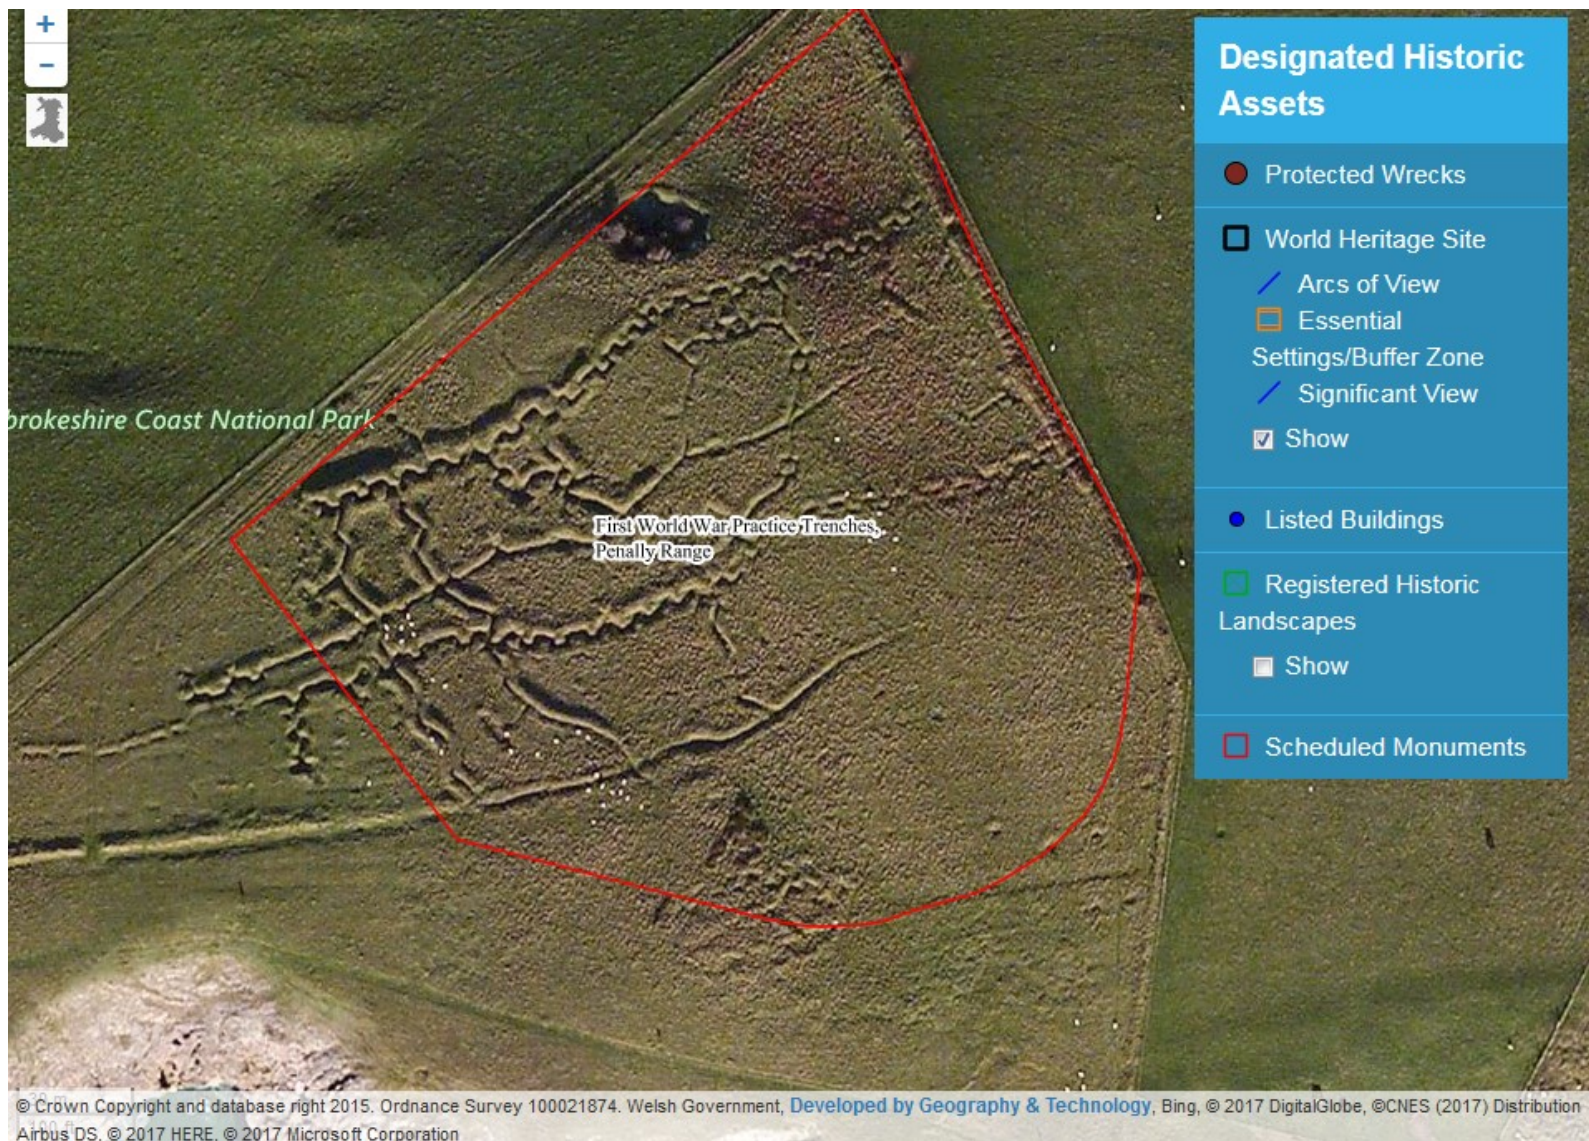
+
−

brokeshire Coast National Park

First World War Practice Trenches, Penally Range

Designated Historic Assets

Protected Wrecks

World Heritage Site

Arcs of View

Essential Settings/Buffer Zone

Significant View

Show

Listed Buildings

Registered Historic Landscapes

Show

Scheduled Monuments

© Crown Copyright and database right 2015. Ordnance Survey 100021874. Welsh Government, Developed by Geography & Technology, Bing, © 2017 DigitalGlobe, ©CNES (2017) Distribution Airbus DS, © 2017 HERE, © 2017 Microsoft Corporation